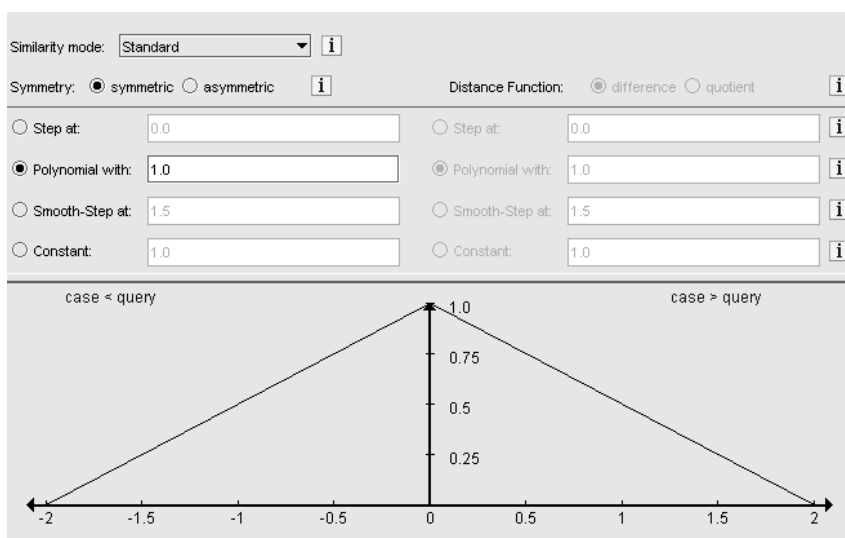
Similarity mode: Standard i

Symmetry: symmetric asymmetric i

Distance Function: difference quotient i

Step at: 0.0

Step at: 0.0 i

Polynomial with: 1.0

Polynomial with: 1.0 i

Smooth-Step at: 1.5

Smooth-Step at: 1.5 i

Constant: 1.0

Constant: 1.0 i

case < query

case > query

1.0

0.75

0.5

0.25

-2 -1.5 -1 -0.5 0 0.5 1 1.5 2